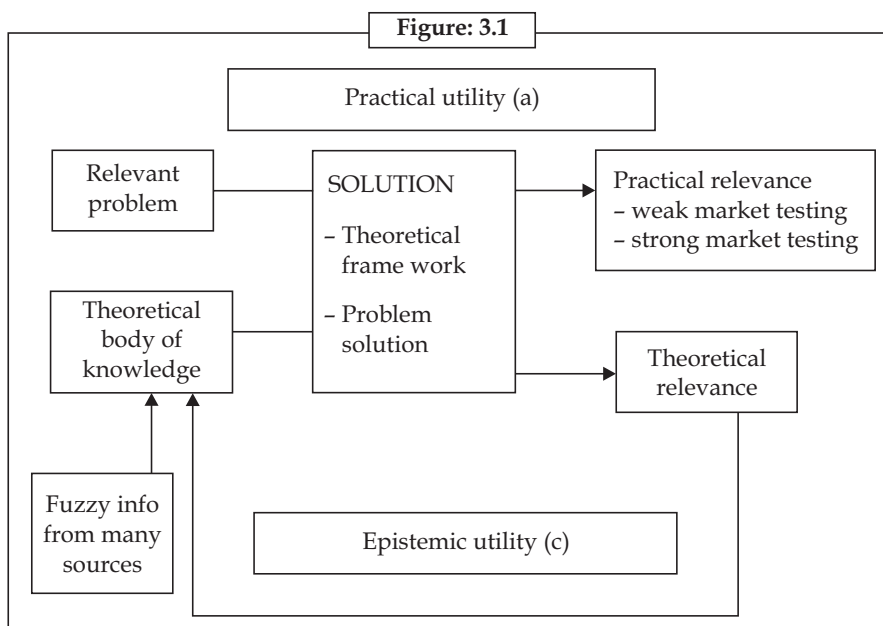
Figure: 3.1

Practical utility (a)

Relevant problem

SOLUTION

– Theoretical frame work

– Problem solution

Practical relevance
– weak market testing
– strong market testing

Theoretical body of knowledge

Theoretical relevance

Fuzzy info from many sources

Epistemic utility (c)